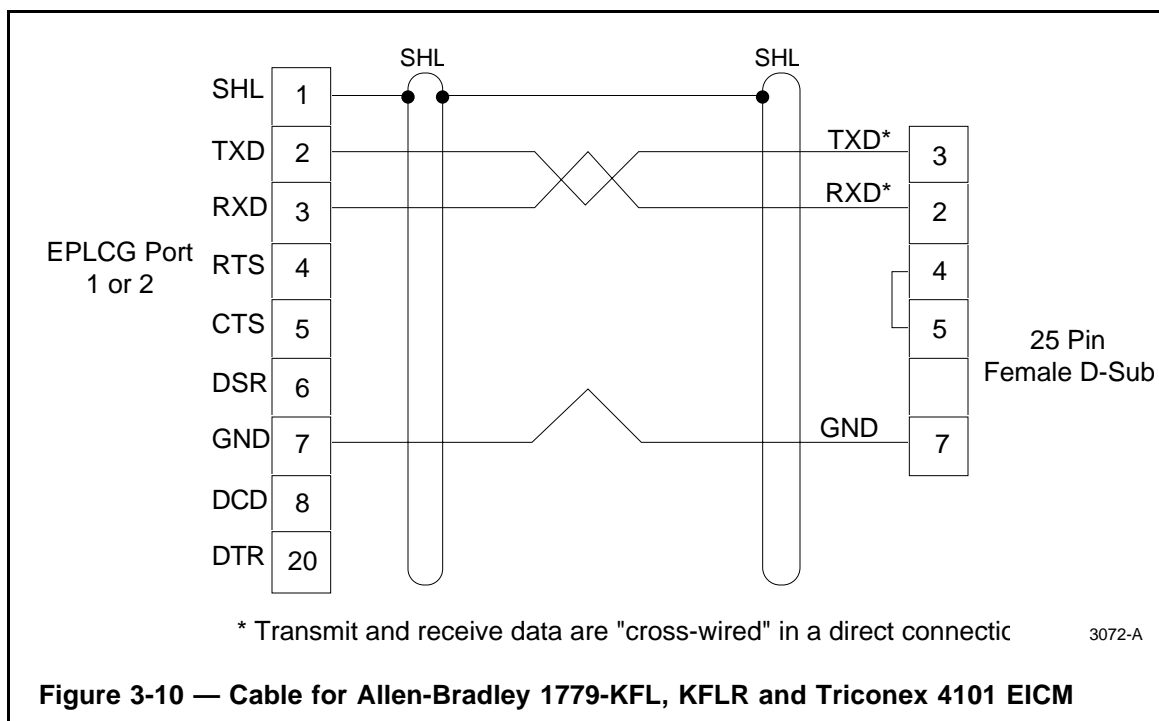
SHL

SHL

SHL 1
TXD 2
RXD 3
EPLCG Port 1 or 2
RTS 4
CTS 5
DSR 6
GND 7
DCD 8
DTR 20

TXD* 3
RXD* 2
4
5
GND 7

25 Pin Female D-Sub

* Transmit and receive data are "cross-wired" in a direct connectic

3072-A

Figure 3-10 — Cable for Allen-Bradley 1779-KFL, KFLR and Triconex 4101 EICM